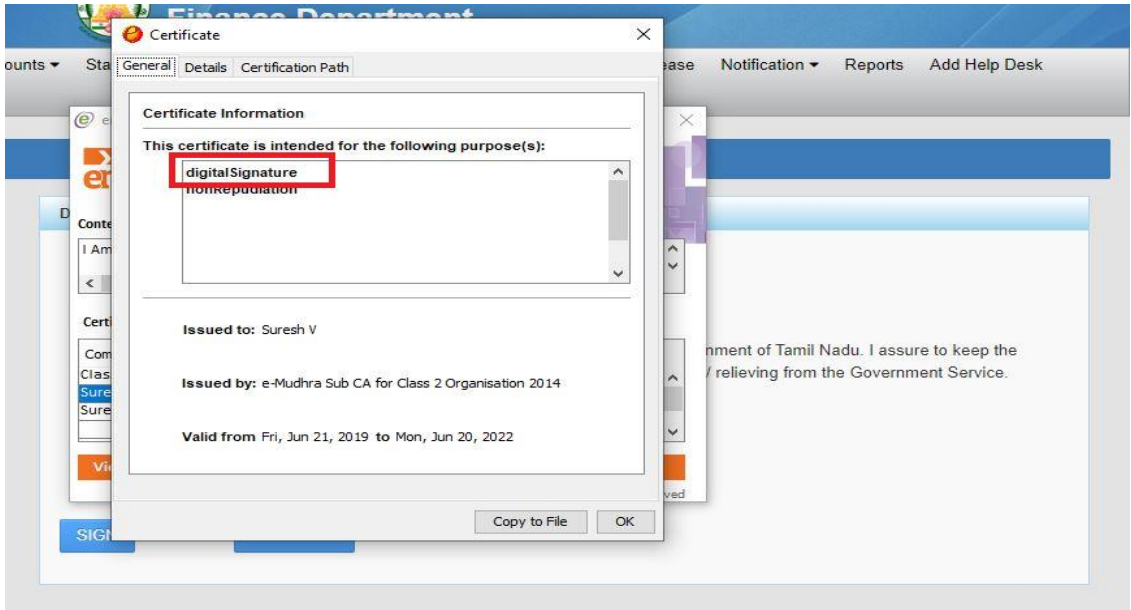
Finance Department

ounts ▾ Sta ase Notification ▾ Reports Add Help Desk

Certificate

General Details Certification Path

Certificate Information

This certificate is intended for the following purpose(s):

digitalSignature
nonRepudiation

Issued to: Suresh V

Issued by: e-Mudhra Sub CA for Class 2 Organisation 2014

Valid from Fri, Jun 21, 2019 to Mon, Jun 20, 2022

Copy to File OK

D

Conte

I Am

Certi

Com
Clas
Sure
Sure

Vi

ved

nment of Tamil Nadu. I assure to keep the
/ relieving from the Government Service.

SIGN